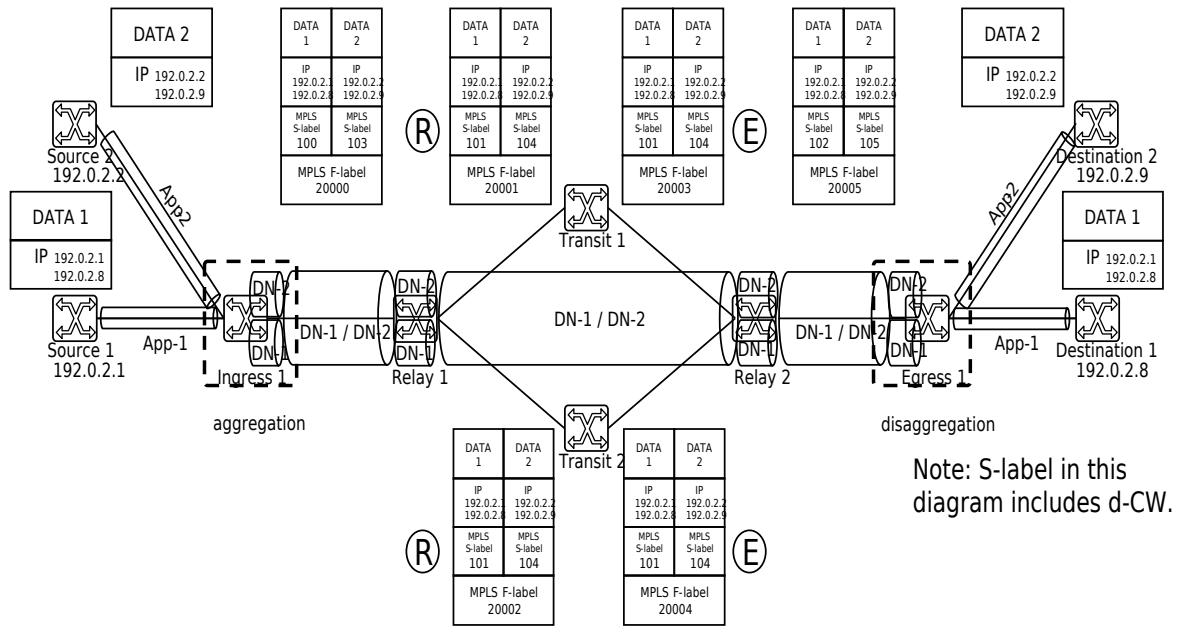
DATA 2
IP 192.0.2.2
192.0.2.9

Source 2
192.0.2.2

App2

DATA 1
IP 192.0.2.1
192.0.2.8

Source 1
192.0.2.1

App-1

| DATA 1 | DATA 2 |
|---|---|
| IP 192.0.2.1 192.0.2.8 | IP 192.0.2.2 192.0.2.9 |
| MPLS S-label 100 | MPLS S-label 103 |
| MPLS F-label 20000 | |

R

| DATA 1 | DATA 2 |
|---|---|
| IP 192.0.2.1 192.0.2.8 | IP 192.0.2.2 192.0.2.9 |
| MPLS S-label 101 | MPLS S-label 104 |
| MPLS F-label 20001 | |

| DATA 1 | DATA 2 |
|---|---|
| IP 192.0.2.1 192.0.2.8 | IP 192.0.2.2 192.0.2.9 |
| MPLS S-label 101 | MPLS S-label 104 |
| MPLS F-label 20003 | |

E

| DATA 1 | DATA 2 |
|---|---|
| IP 192.0.2.1 192.0.2.8 | IP 192.0.2.2 192.0.2.9 |
| MPLS S-label 102 | MPLS S-label 105 |
| MPLS F-label 20005 | |

DATA 2
IP 192.0.2.2
192.0.2.9

Destination 2
192.0.2.9

App2

DATA 1
IP 192.0.2.1
192.0.2.8

Transit 1

DN-2
DN-1
DN-1 / DN-2
DN-2
DN-1
DN-1 / DN-2
DN-2
DN-1
DN-1 / DN-2
DN-2
DN-1

App-1

Destination 1
192.0.2.8

Ingress 1
Relay 1
Relay 2
Egress 1

aggregation

disaggregation

Transit 2

Note: S-label in this diagram includes d-CW.

R

| DATA 1 | DATA 2 |
|---|---|
| IP 192.0.2.1 192.0.2.8 | IP 192.0.2.2 192.0.2.9 |
| MPLS S-label 101 | MPLS S-label 104 |
| MPLS F-label 20002 | |

E

| DATA 1 | DATA 2 |
|---|---|
| IP 192.0.2.1 192.0.2.8 | IP 192.0.2.2 192.0.2.9 |
| MPLS S-label 101 | MPLS S-label 104 |
| MPLS F-label 20004 | |